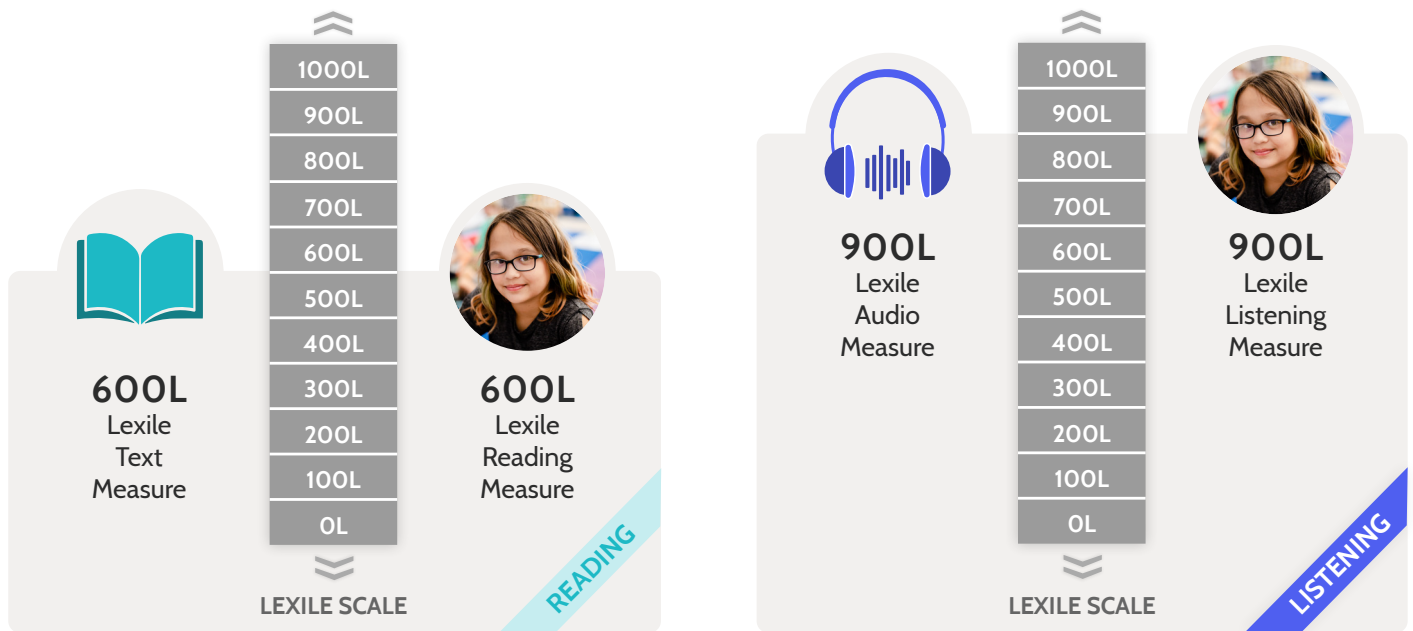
1000L
900L
800L
700L
600L
500L
400L
300L
200L
100L
0L
LEXILE SCALE

600L
Lexile
Text
Measure

600L
Lexile
Reading
Measure

READING

900L
Lexile
Audio
Measure

1000L
900L
800L
700L
600L
500L
400L
300L
200L
100L
0L
LEXILE SCALE

900L
Lexile
Listening
Measure

LISTENING